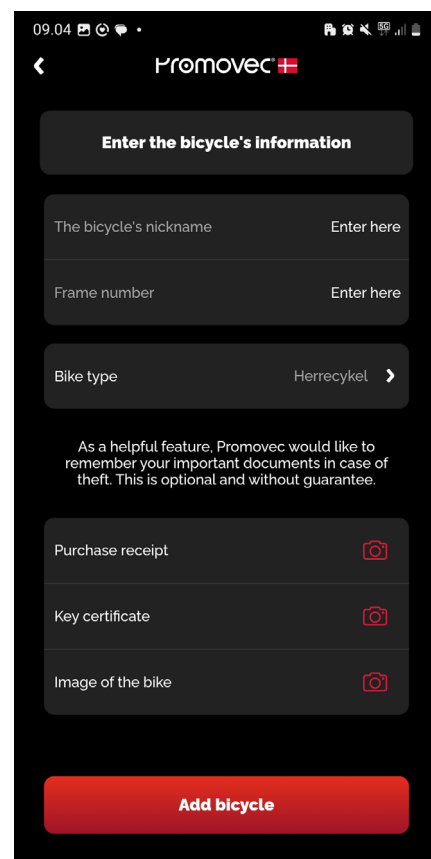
09.04

Promovec

Enter the bicycle's information

The bicycle's nickname
Enter here

Frame number
Enter here

Bike type
Herrecykel

As a helpful feature, Promovec would like to remember your important documents in case of theft. This is optional and without guarantee.

Purchase receipt

Key certificate

Image of the bike

Add bicycle